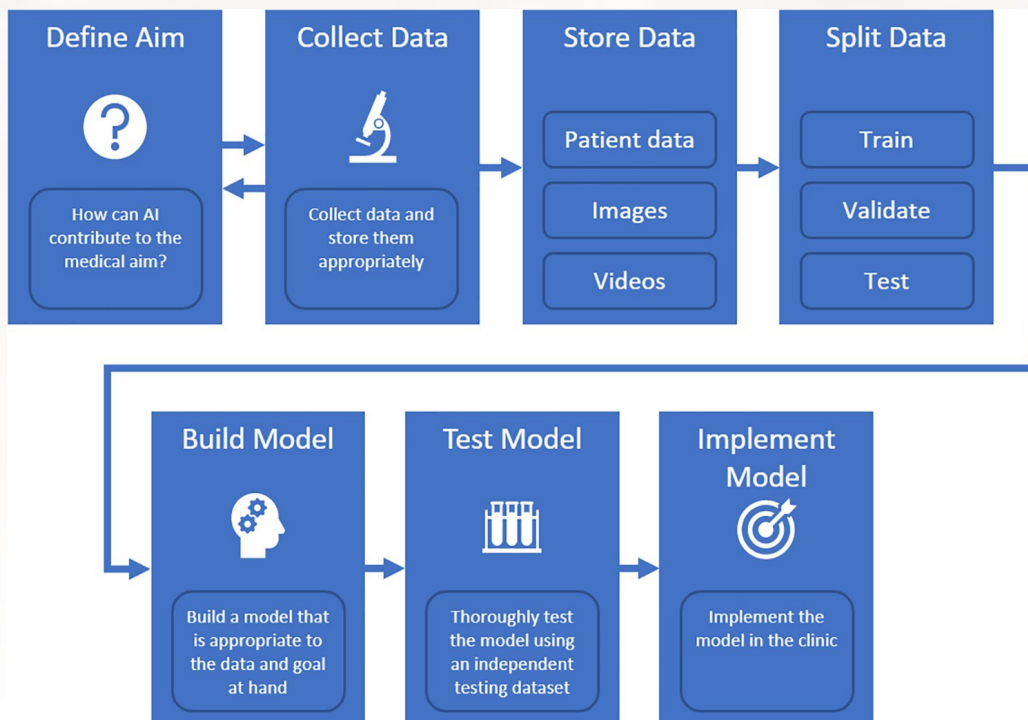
Define Aim

How can AI contribute to the medical aim?

Collect Data

Collect data and store them appropriately

Store Data

Patient data

Images

Videos

Split Data

Train

Validate

Test

Build Model

Build a model that is appropriate to the data and goal at hand

Test Model

Thoroughly test the model using an independent testing dataset

Implement Model

Implement the model in the clinic